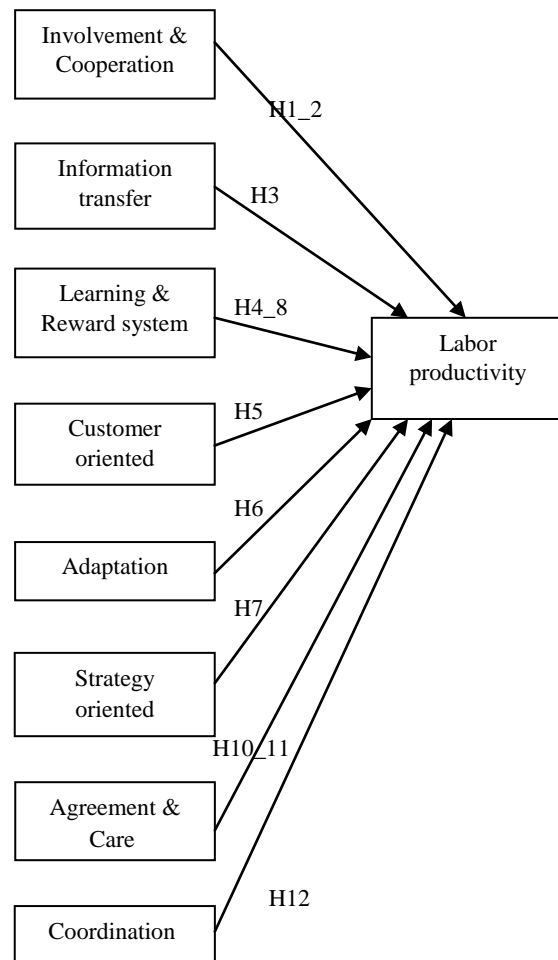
Involvement & Cooperation

H1_2

Information transfer

H3

Learning & Reward system

H4_8

Labor productivity

H5

Customer oriented

H6

Adaptation

H7

Strategy oriented

H10_11

Agreement & Care

H12

Coordination